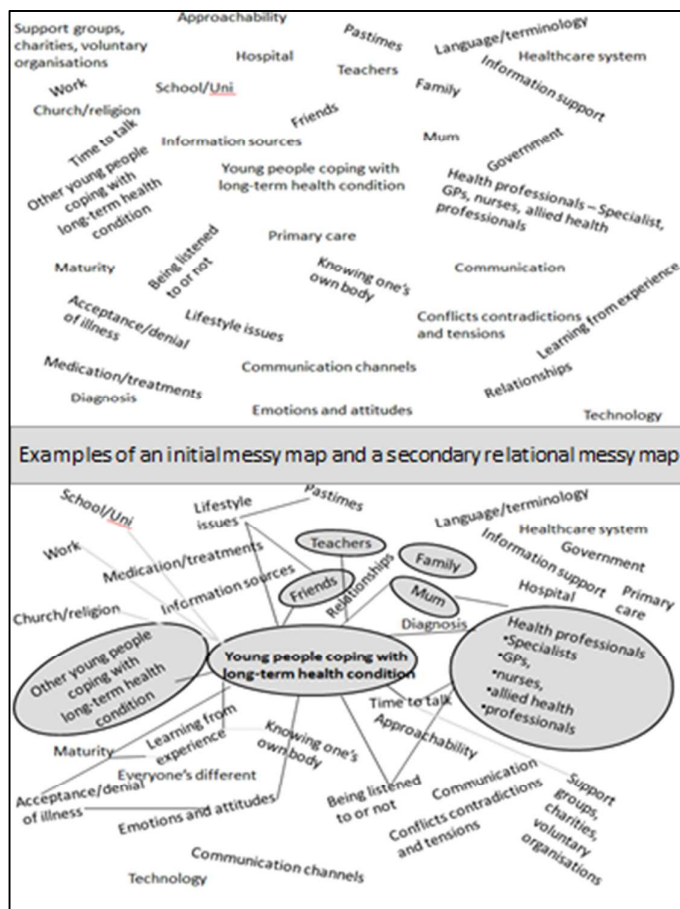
Support groups, charities, voluntary organisations
Approachability
Pastimes
Language/terminology
Healthcare system
Hospital
Teachers
Work
School/Uni
Family
Information support
Church/religion
Time to talk
Friends
Information sources
Mum
Other young people coping with long-term health condition
Young people coping with long-term health condition
Government
Health professionals – Specialist, GPs, nurses, allied health professionals
Primary care
Maturity
Being listened to or not
Knowing one's own body
Communication
Acceptance/denial of illness
Lifestyle issues
Conflicts contradictions and tensions
Learning from experience
Medication/treatments
Diagnosis
Communication channels
Relationships
Emotions and attitudes
Technology

Examples of an initial messy map and a secondary relational messy map

School/Uni
Lifestyle issues
Pastimes
Language/terminology
Healthcare system
Work
Medication/treatments
Teachers
Family
Information support
Government
Information sources
Friends
Relationships
Mum
Hospital
Primary care
Church/religion
Diagnosis
Other young people coping with long-term health condition
Young people coping with long-term health condition
Health professionals
•Specialists
•GPs,
•nurses,
•allied health
•professionals
Time to talk
Maturity
Learning from experience
Knowing one's own body
Approachability
Everyone's different
Acceptance/denial of illness
Being listened to or not
Communication
Support groups, charities, voluntary organisations
Emotions and attitudes
Conflicts contradictions and tensions
Communication channels
Technology